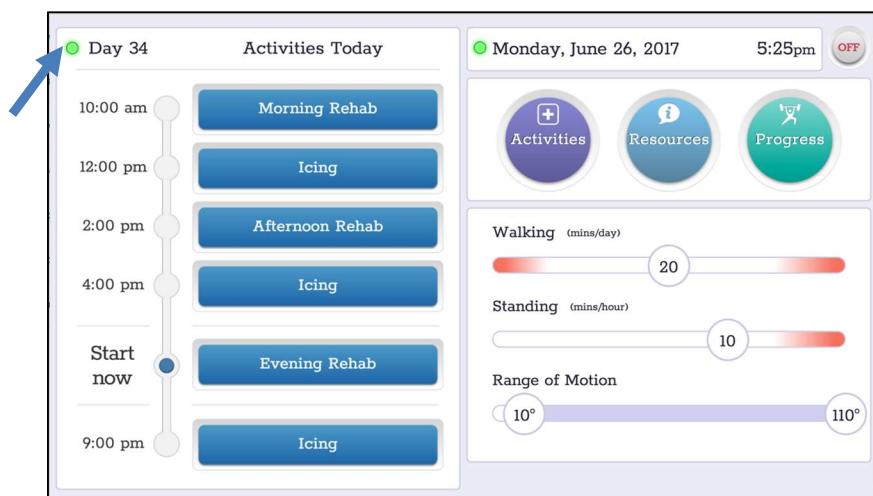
Day 34

Activities Today

10:00 am
Morning Rehab

12:00 pm
Icing

2:00 pm
Afternoon Rehab

4:00 pm
Icing

Start now
Evening Rehab

9:00 pm
Icing

Monday, June 26, 2017

5:25pm

OFF

Activities

Resources

Progress

Walking (mins/day)

20

Standing (mins/hour)

10

Range of Motion

10°

110°